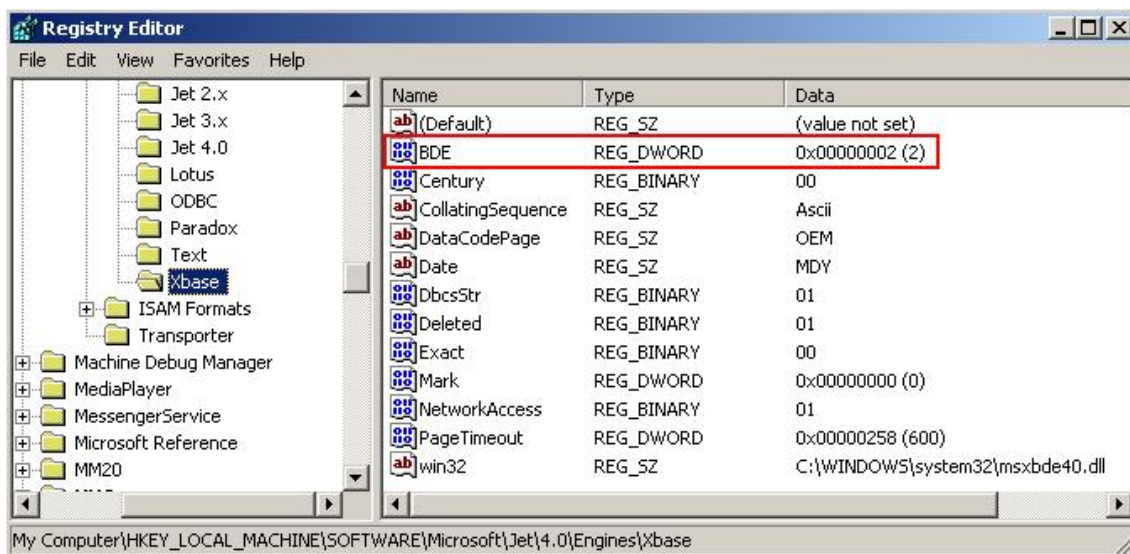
Registry Editor

File Edit View Favorites Help

Jet 2.x
Jet 3.x
Jet 4.0
Lotus
ODBC
Paradox
Text
Xbase
ISAM Formats
Transporter
Machine Debug Manager
MediaPlayer
MessengerService
Microsoft Reference
MM20

| Name | Type | Data |
|---|---|---|
| (Default) | REG_SZ | (value not set) |
| BDE | REG_DWORD | 0x00000002 (2) |
| Century | REG_BINARY | 00 |
| CollatingSequence | REG_SZ | Ascii |
| DataCodePage | REG_SZ | OEM |
| Date | REG_SZ | MDY |
| DbcsStr | REG_BINARY | 01 |
| Deleted | REG_BINARY | 01 |
| Exact | REG_BINARY | 00 |
| Mark | REG_DWORD | 0x00000000 (0) |
| NetworkAccess | REG_BINARY | 01 |
| PageTimeout | REG_DWORD | 0x00000258 (600) |
| win32 | REG_SZ | C:\WINDOWS\system32\msxbde40.dll |

My Computer\HKEY_LOCAL_MACHINE\SOFTWARE\Microsoft\Jet\4.0\Engines\Xbase